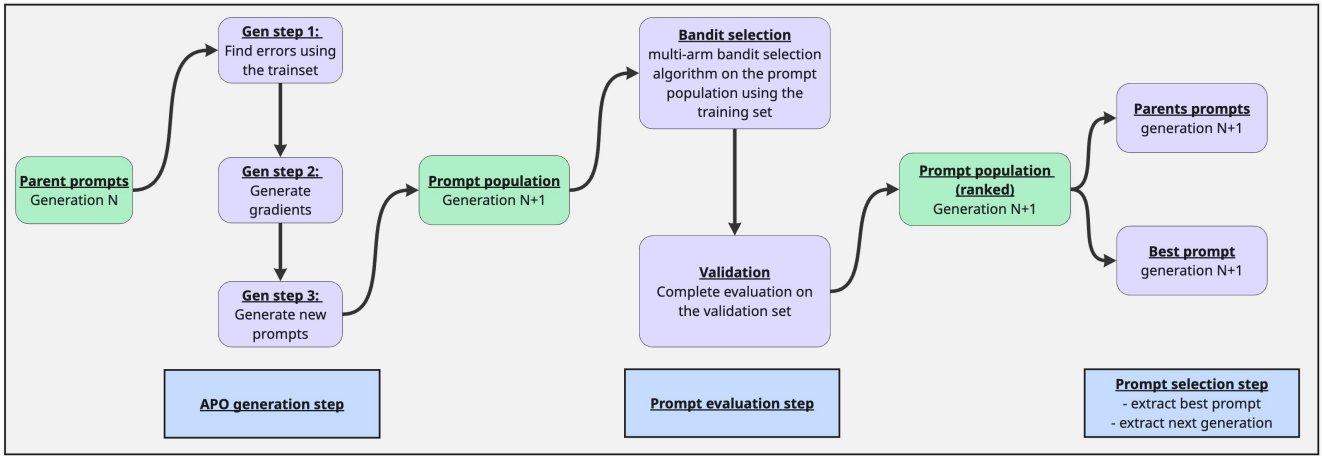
Parent prompts
Generation N

Gen step 1:
Find errors using the trainset

Gen step 2:
Generate gradients

Gen step 3:
Generate new prompts

Prompt population
Generation N+1

Bandit selection
multi-arm bandit selection algorithm on the prompt population using the training set

Validation
Complete evaluation on the validation set

Prompt population (ranked)
Generation N+1

Parents prompts
generation N+1

Best prompt
generation N+1

APO generation step

Prompt evaluation step

Prompt selection step
- extract best prompt
- extract next generation